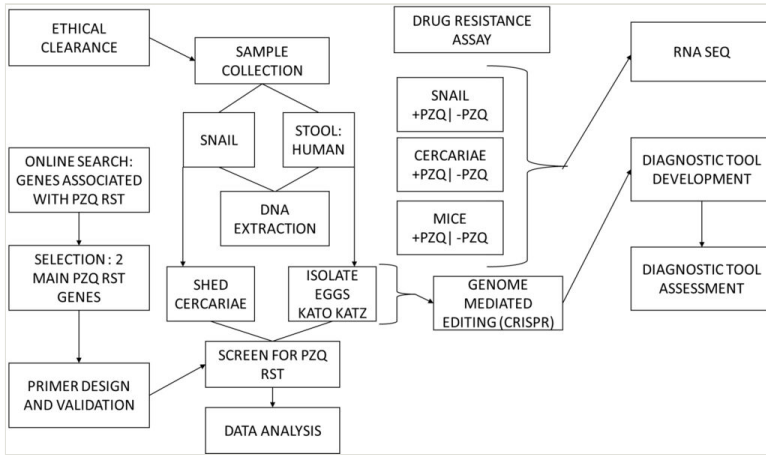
ETHICAL CLEARANCE

SAMPLE COLLECTION

SNAIL

STOOL: HUMAN

DNA EXTRACTION

SHED CERCARIAE

ISOLATE EGGS KATO KATZ

SCREEN FOR PZQ RST

DATA ANALYSIS

ONLINE SEARCH: GENES ASSOCIATED WITH PZQ RST

SELECTION : 2 MAIN PZQ RST GENES

PRIMER DESIGN AND VALIDATION

DRUG RESISTANCE ASSAY

SNAIL +PZQ| -PZQ

CERCARIAE +PZQ| -PZQ

MICE +PZQ| -PZQ

GENOME MEDIATED EDITING (CRISPR)

RNA SEQ

DIAGNOSTIC TOOL DEVELOPMENT

DIAGNOSTIC TOOL ASSESSMENT